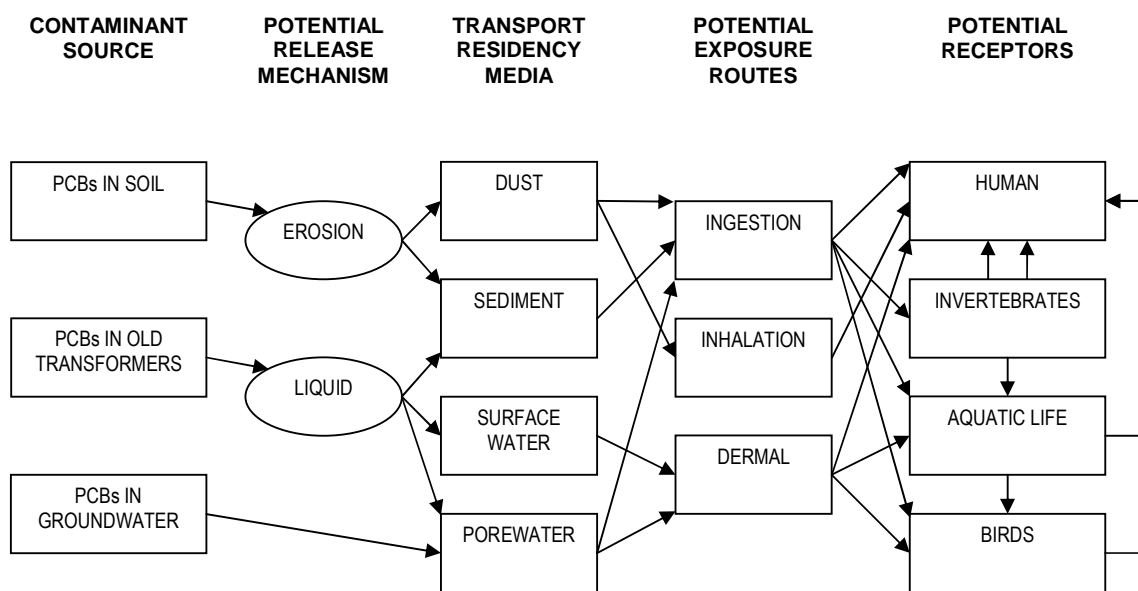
CONTAMINANT SOURCE

POTENTIAL RELEASE MECHANISM

TRANSPORT RESIDENCY MEDIA

POTENTIAL EXPOSURE ROUTES

POTENTIAL RECEPTORS

PCBs IN SOIL

EROSION

DUST

INGESTION

HUMAN

SEDIMENT

INVERTEBRATES

PCBs IN OLD TRANSFORMERS

LIQUID

INHALATION

SURFACE WATER

DERMAL

AQUATIC LIFE

PCBs IN GROUNDWATER

POREWATER

BIRDS